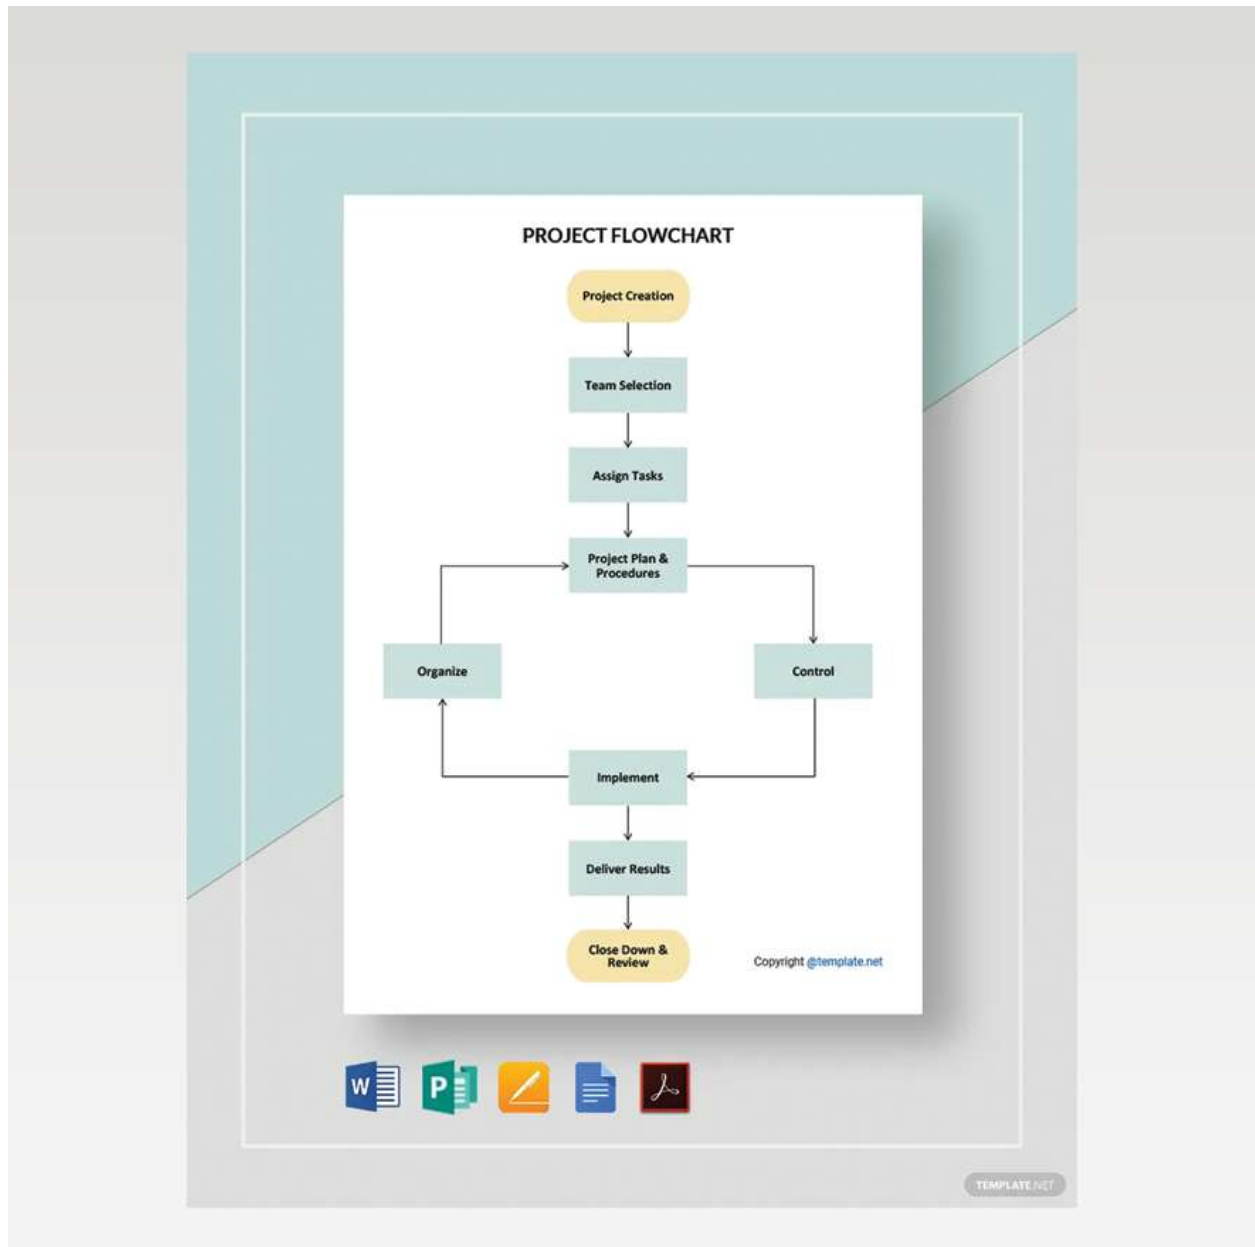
PROJECT FLOWCHART

Project Creation

Team Selection

Assign Tasks

Project Plan & Procedures

Organize

Control

Implement

Deliver Results

Close Down & Review

Copyright @template.net

W

P

TEMPLATE.NET